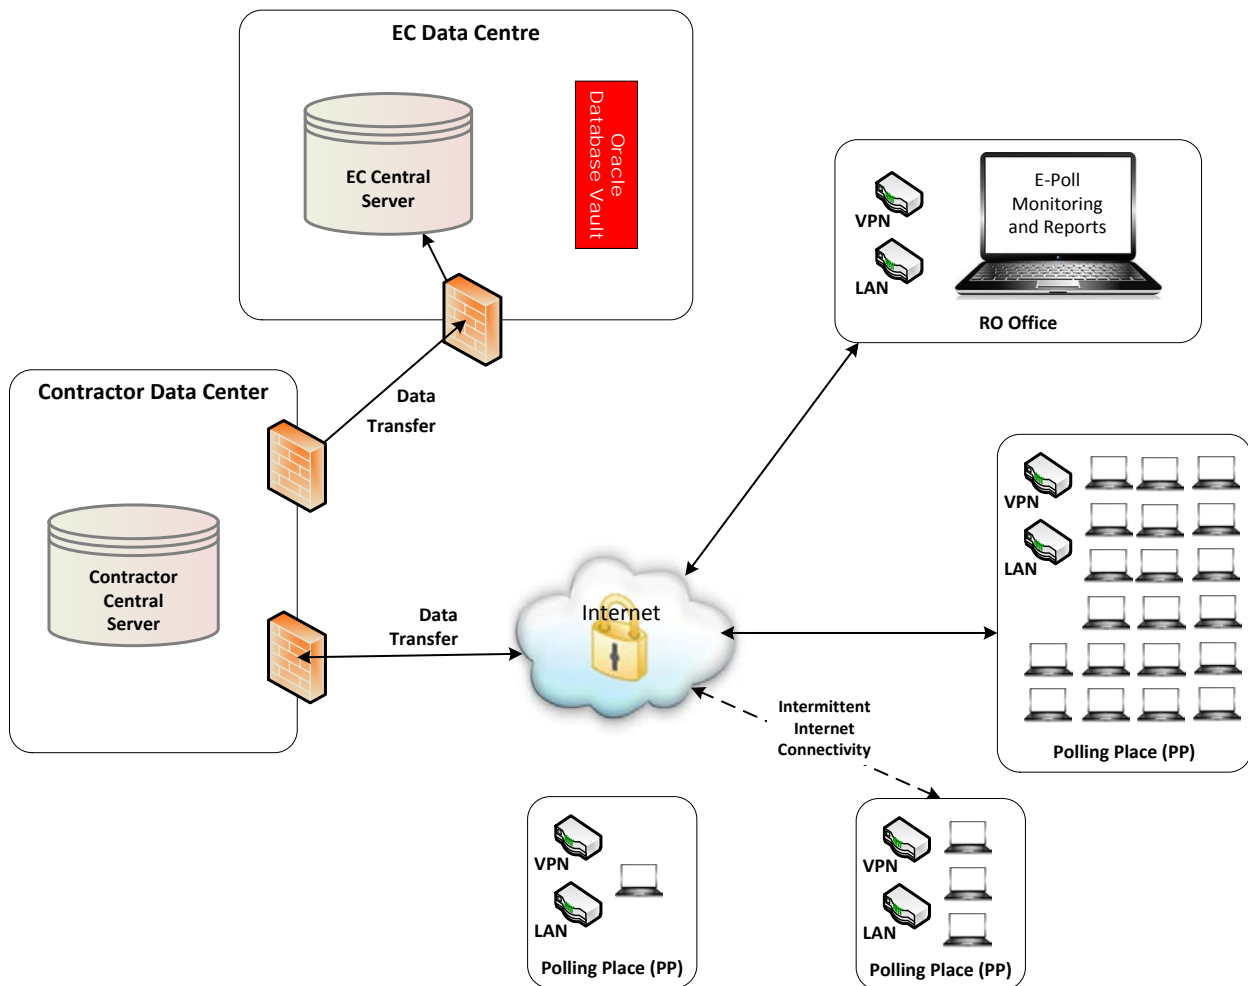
EC Data Centre

EC Central Server

Oracle Database Vault

VPN

LAN

E-Poll Monitoring and Reports

RO Office

Contractor Data Center

Data Transfer

Contractor Central Server

Data Transfer

Internet

VPN

LAN

Polling Place (PP)

Intermittent Internet Connectivity

VPN

LAN

Polling Place (PP)

VPN

LAN

Polling Place (PP)